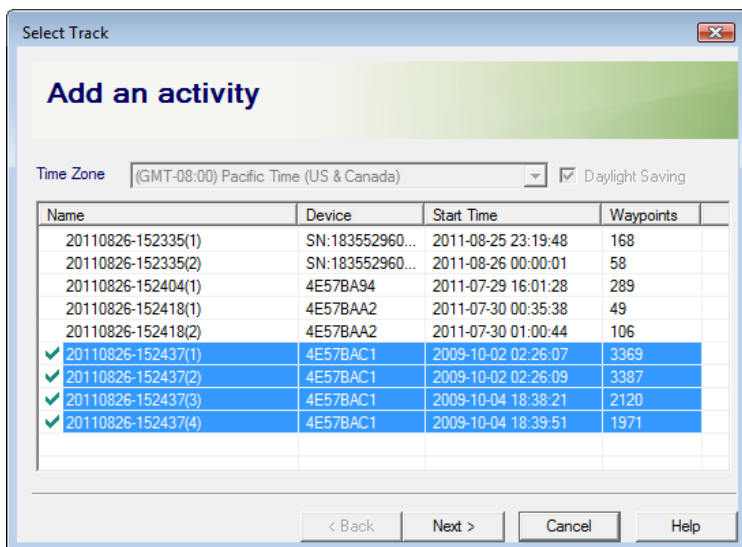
Select Track

Add an activity

Time Zone (GMT-08:00) Pacific Time (US & Canada) Daylight Saving

| Name | Device | Start Time | Waypoints |
|---|---|---|---|
| 20110826-152335(1) | SN:183552960... | 2011-08-25 23:19:48 | 168 |
| 20110826-152335(2) | SN:183552960... | 2011-08-26 00:00:01 | 58 |
| 20110826-152404(1) | 4E57BA94 | 2011-07-29 16:01:28 | 289 |
| 20110826-152418(1) | 4E57BAA2 | 2011-07-30 00:35:38 | 49 |
| 20110826-152418(2) | 4E57BAA2 | 2011-07-30 01:00:44 | 106 |
| 20110826-152437(1) | 4E57BAC1 | 2009-10-02 02:26:07 | 3369 |
| 20110826-152437(2) | 4E57BAC1 | 2009-10-02 02:26:09 | 3387 |
| 20110826-152437(3) | 4E57BAC1 | 2009-10-04 18:38:21 | 2120 |
| 20110826-152437(4) | 4E57BAC1 | 2009-10-04 18:39:51 | 1971 |

< Back Next > Cancel Help